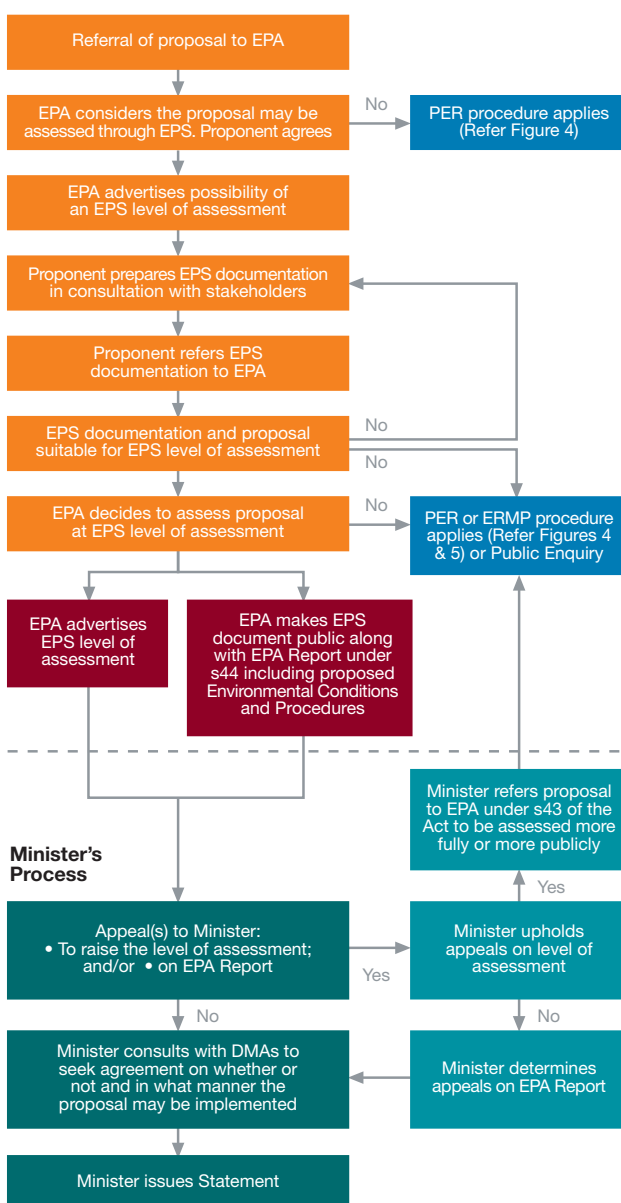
Referral of proposal to EPA

EPA considers the proposal may be assessed through EPS. Proponent agrees

No

PER procedure applies (Refer Figure 4)

EPA advertises possibility of an EPS level of assessment

Proponent prepares EPS documentation in consultation with stakeholders

Proponent refers EPS documentation to EPA

EPS documentation and proposal suitable for EPS level of assessment

No

No

EPA decides to assess proposal at EPS level of assessment

No

PER or ERMP procedure applies (Refer Figures 4 & 5) or Public Enquiry

EPA advertises EPS level of assessment

EPA makes EPS document public along with EPA Report under s44 including proposed Environmental Conditions and Procedures

Minister refers proposal to EPA under s43 of the Act to be assessed more fully or more publicly

Minister's Process

Yes

Appeal(s) to Minister:
• To raise the level of assessment; and/or • on EPA Report

Yes

Minister upholds appeals on level of assessment

No

No

Minister consults with DMAs to seek agreement on whether or not and in what manner the proposal may be implemented

Minister determines appeals on EPA Report

Minister issues Statement